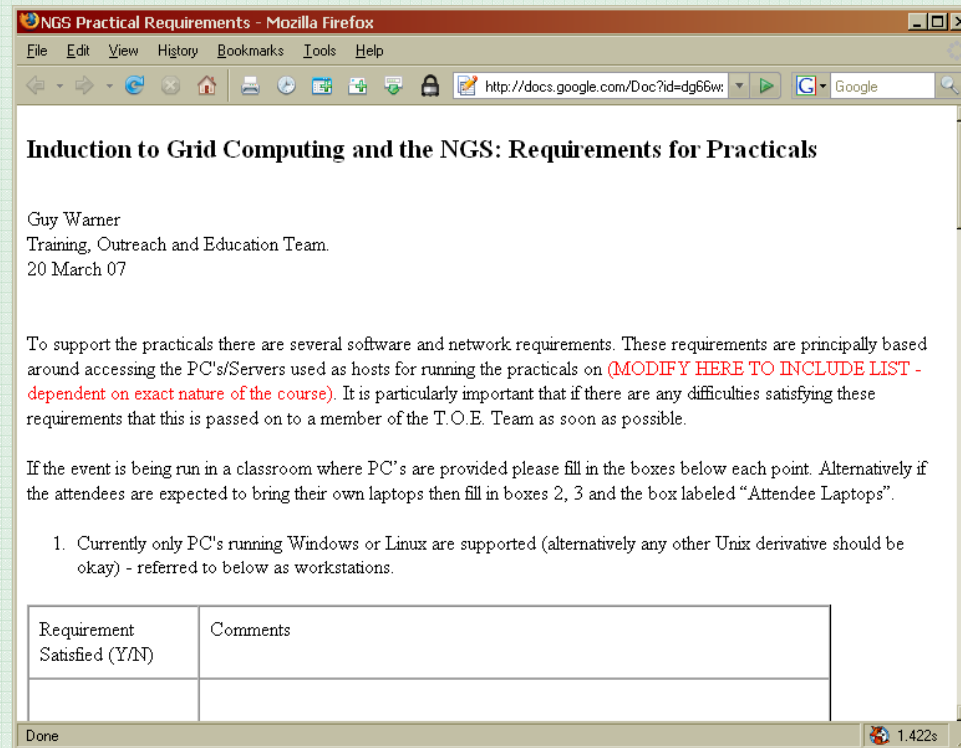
NGS Practical Requirements - Mozilla Firefox

File Edit View History Bookmarks Tools Help

http://docs.google.com/Doc?id=dg66w

Google

**Induction to Grid Computing and the NGS: Requirements for Practicals**

Guy Warner
Training, Outreach and Education Team.
20 March 07

To support the practicals there are several software and network requirements. These requirements are principally based around accessing the PC's/Servers used as hosts for running the practicals on (MODIFY HERE TO INCLUDE LIST - dependent on exact nature of the course). It is particularly important that if there are any difficulties satisfying these requirements that this is passed on to a member of the T.O.E. Team as soon as possible.

If the event is being run in a classroom where PC's are provided please fill in the boxes below each point. Alternatively if the attendees are expected to bring their own laptops then fill in boxes 2, 3 and the box labeled "Attendee Laptops".

1. Currently only PC's running Windows or Linux are supported (alternatively any other Unix derivative should be okay) - referred to below as workstations.

| Requirement Satisfied (Y/N) | Comments |
|---|---|
| | |

Done

1.422s